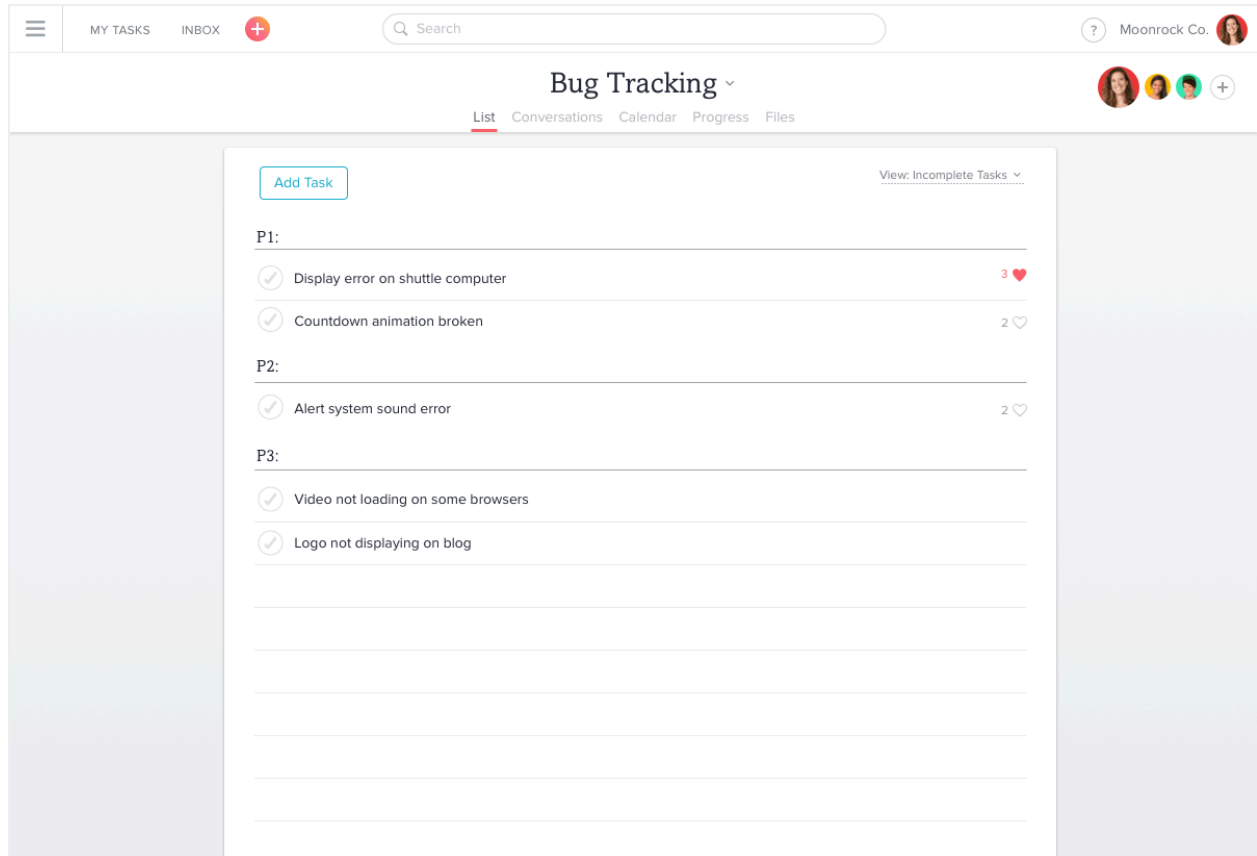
MY TASKS INBOX

Search

? Moonrock Co.

Bug Tracking

List Conversations Calendar Progress Files

Add Task

View: Incomplete Tasks

P1:

Display error on shuttle computer 3

Countdown animation broken 2

P2:

Alert system sound error 2

P3:

Video not loading on some browsers

Logo not displaying on blog